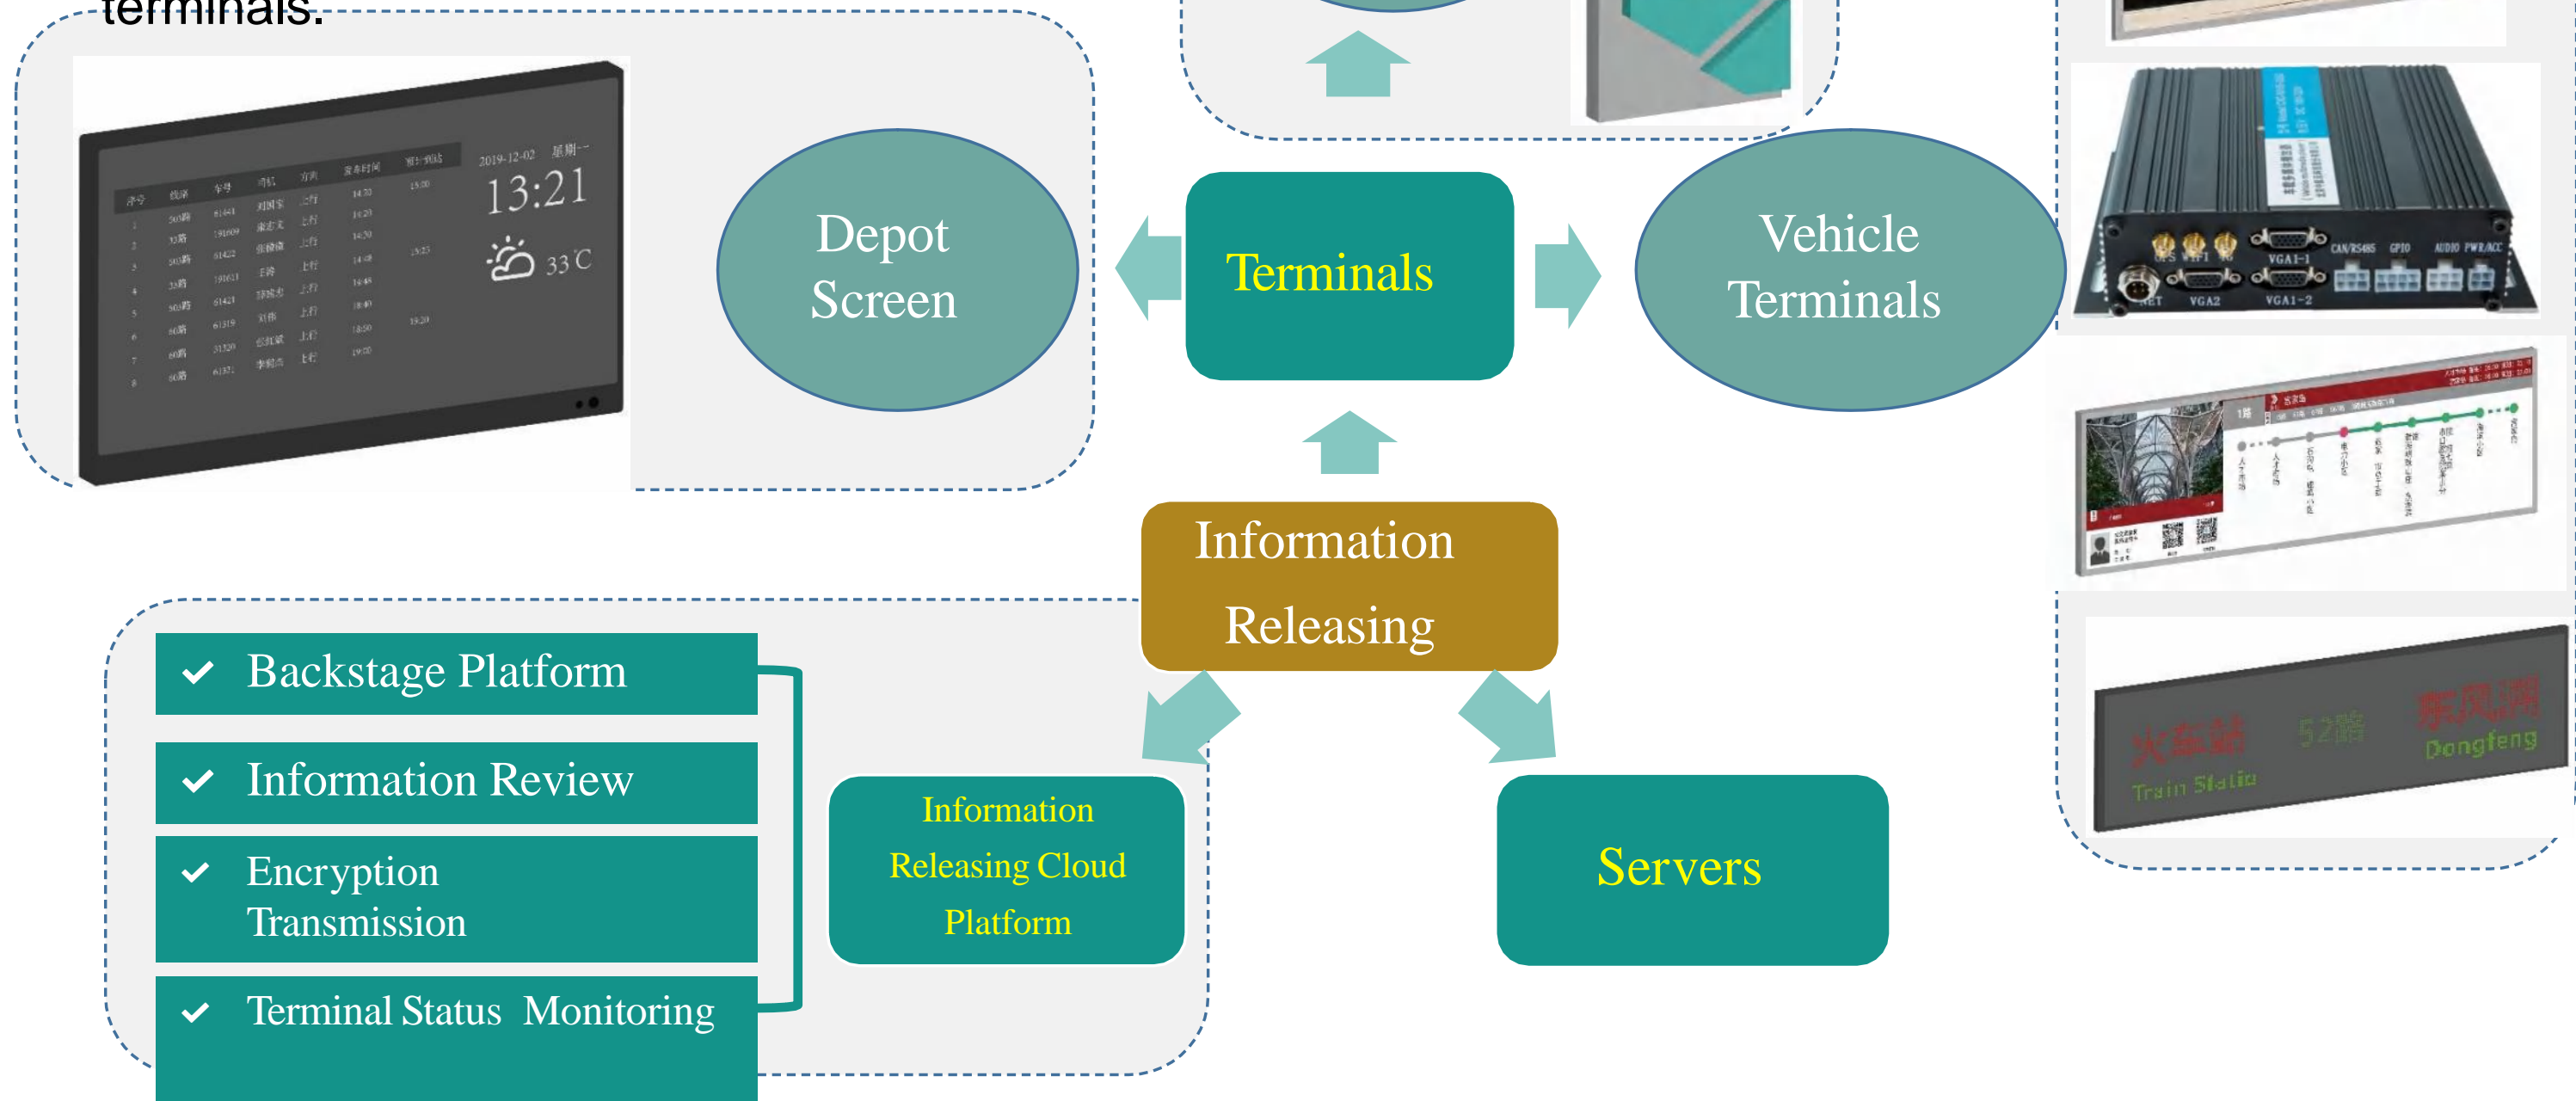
terminals:

2019-12-02 星期一

13:21

33℃

Depot Screen

Terminals

Vehicle Terminals

VGA1-1

VGA2

VGA1-2

CAN/RS485

GPIO

AUDIO PWR/ACC

Information Releasing

Backstage Platform

Information Review

Encryption Transmission

Terminal Status Monitoring

Information Releasing Cloud Platform

Servers

火车站

52路

东风路

Train Station

Dongfeng